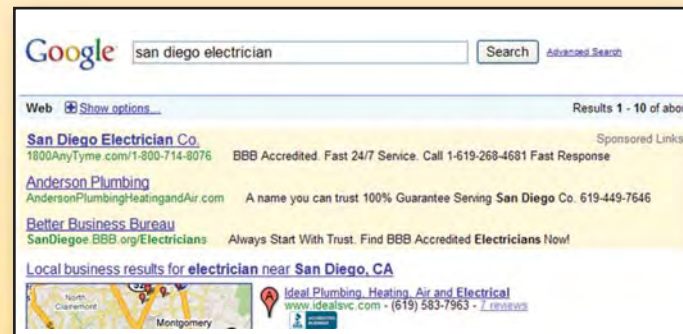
Google san diego electrician Search Advanced Search

Web Show options...

Results 1 - 10 of abou

Sponsored Links

San Diego Electrician Co.
1800AnyTyme.com/1-800-714-8076 BBB Accredited. Fast 24/7 Service. Call 1-619-268-4681 Fast Response

Anderson Plumbing
AndersonPlumbingHeatingandAir.com A name you can trust 100% Guarantee Serving San Diego Co. 619-449-7646

Better Business Bureau
SanDiegoe.BBB.org/Electricians Always Start With Trust. Find BBB Accredited Electricians Now!

Local business results for electrician near San Diego, CA

North Clairemont

Montgomery

Ideal Plumbing, Heating, Air and Electrical
www.idealsvc.com - (619) 583-7963 - 7 reviews